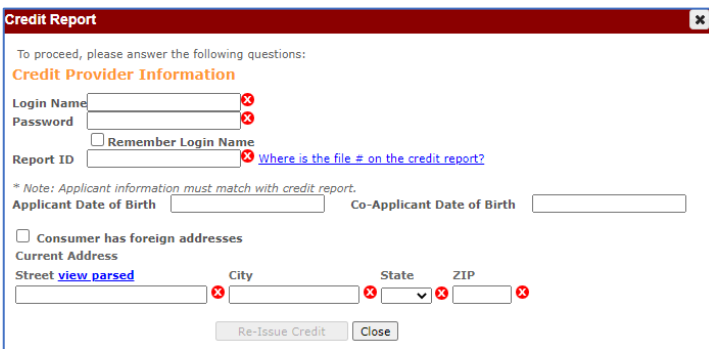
Credit Report

To proceed, please answer the following questions:

Credit Provider Information

Login Name

Password

Remember Login Name

Report ID

Where is the file # on the credit report?

* Note: Applicant information must match with credit report.

Applicant Date of Birth

Co-Applicant Date of Birth

Consumer has foreign addresses

Current Address

Street view parsed

City

State

ZIP

Re-Issue Credit

Close